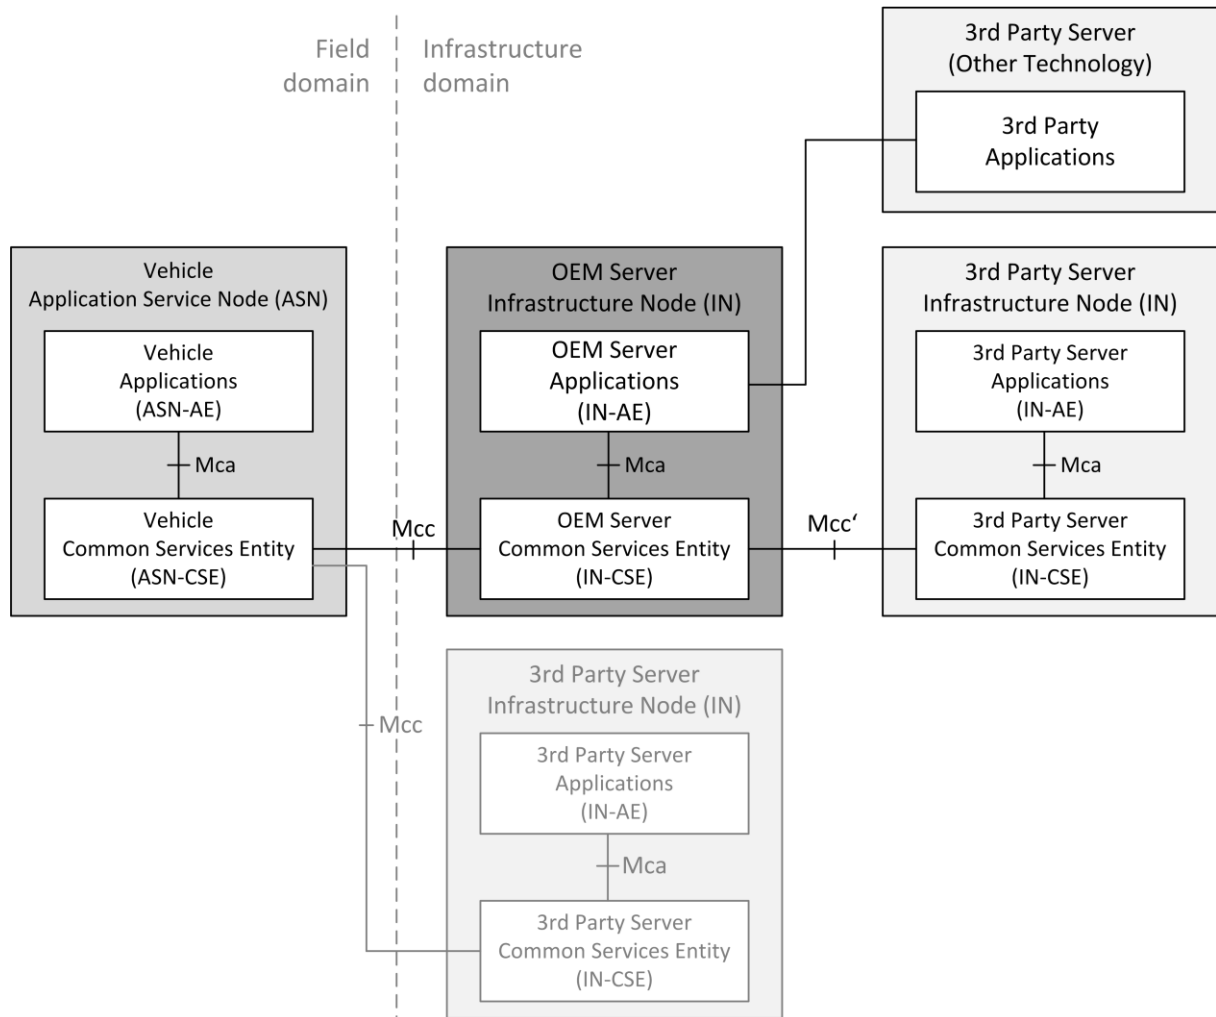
Field domain

Infrastructure domain

3rd Party Server (Other Technology)

3rd Party Applications

Vehicle Application Service Node (ASN)

Vehicle Applications (ASN-AE)

Mca

Vehicle Common Services Entity (ASN-CSE)

Mcc

OEM Server Infrastructure Node (IN)

OEM Server Applications (IN-AE)

Mca

OEM Server Common Services Entity (IN-CSE)

Mcc‘

3rd Party Server Infrastructure Node (IN)

3rd Party Server Applications (IN-AE)

Mca

3rd Party Server Common Services Entity (IN-CSE)

Mcc

3rd Party Server Infrastructure Node (IN)

3rd Party Server Applications (IN-AE)

Mca

3rd Party Server Common Services Entity (IN-CSE)